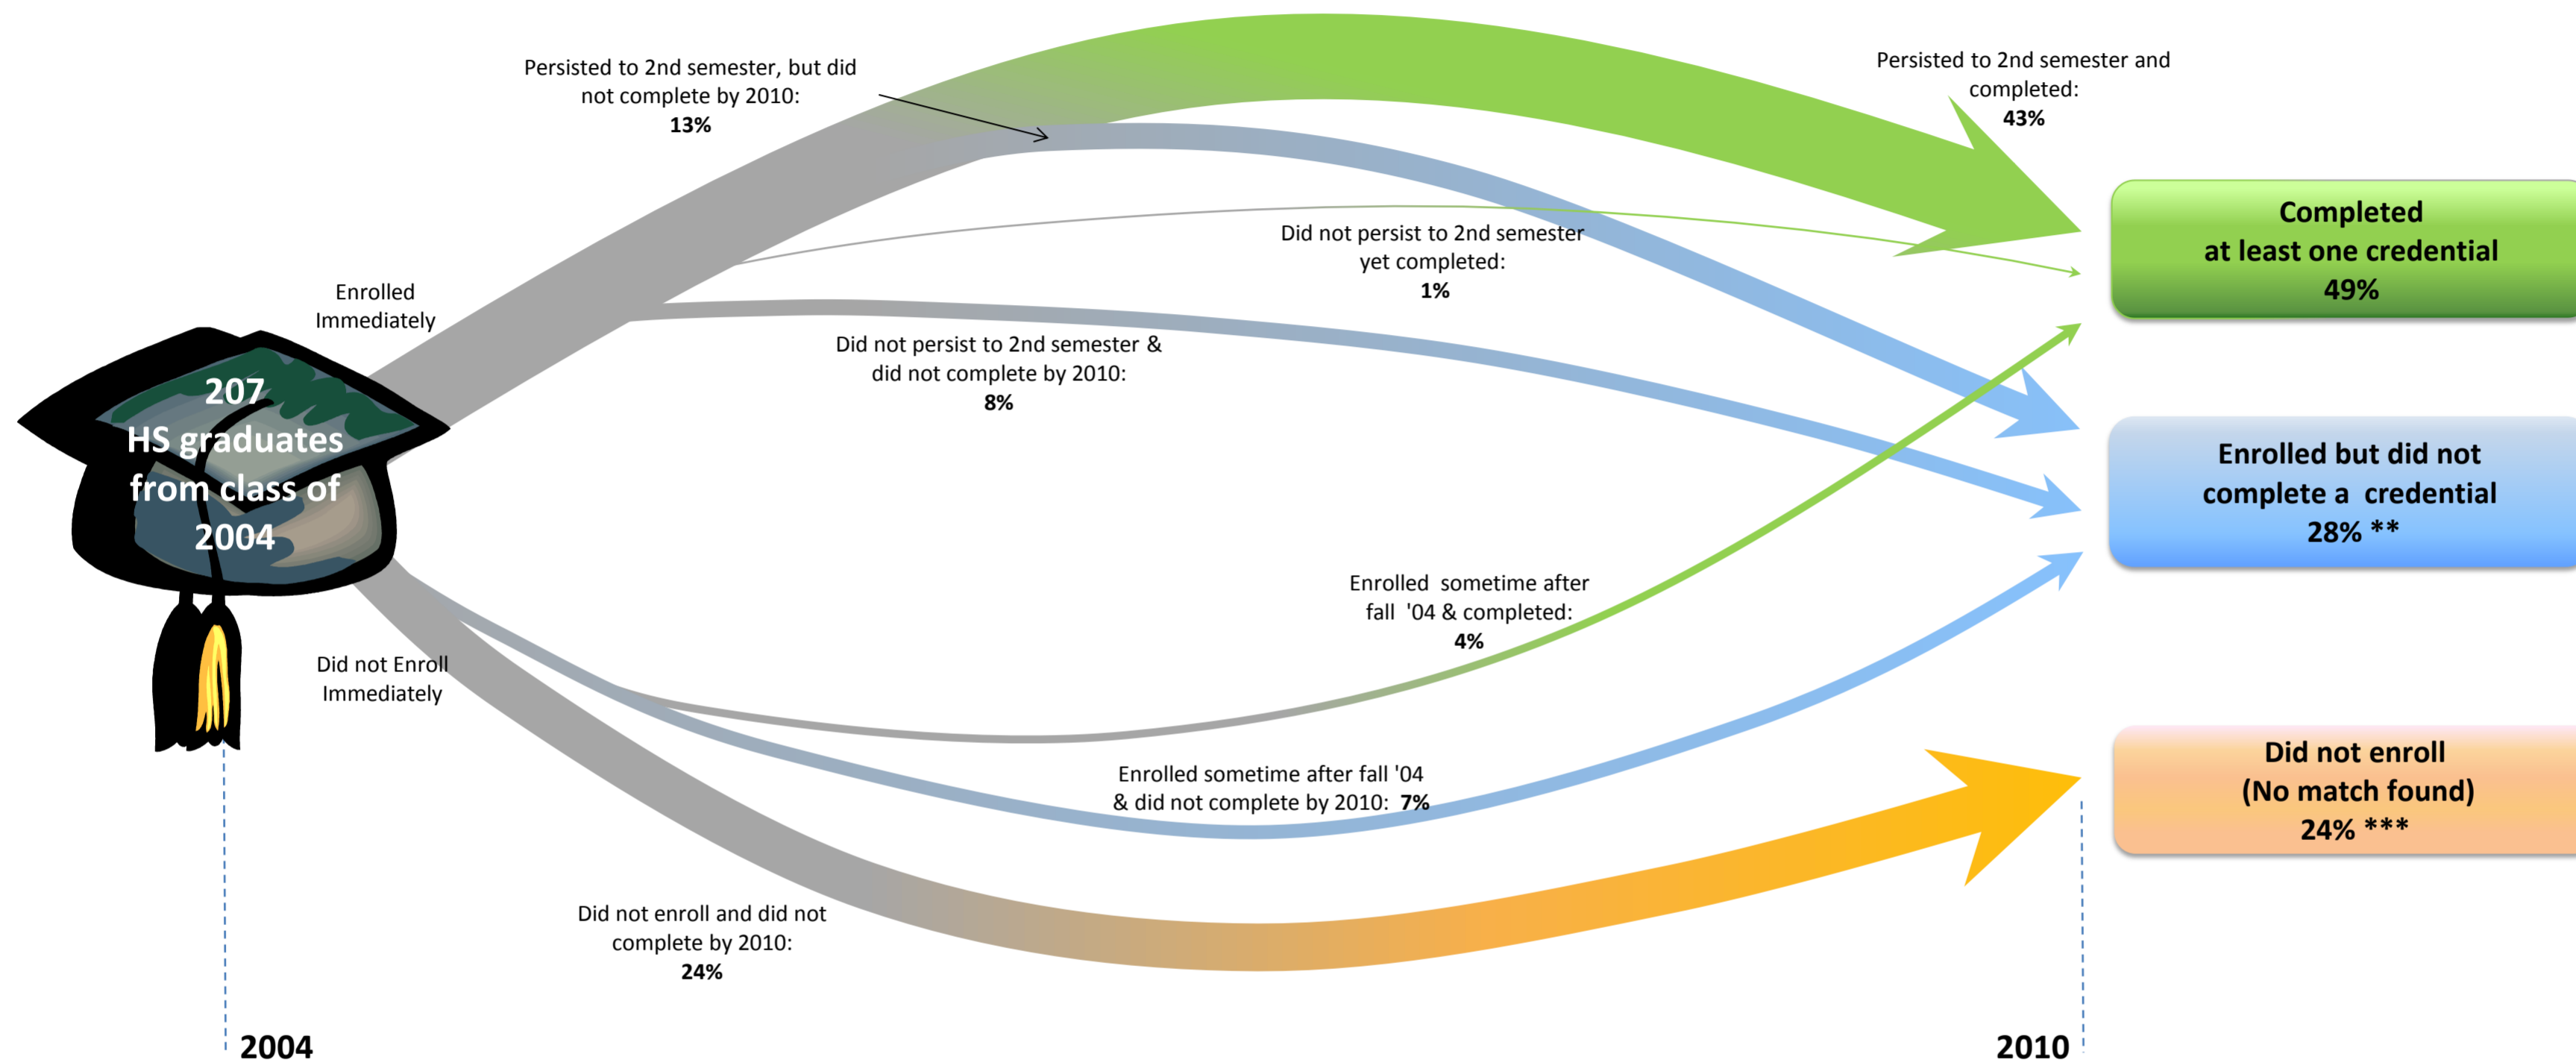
Persisted to 2nd semester, but did not complete by 2010:
13%

Persisted to 2nd semester and completed:
43%

Completed
at least one credential
49%

Did not persist to 2nd semester yet completed:
1%

Enrolled Immediately

207
HS graduates from class of 2004

Did not persist to 2nd semester & did not complete by 2010:
8%

Enrolled but did not complete a credential
28% **

Enrolled sometime after fall '04 & completed:
4%

Did not Enroll Immediately

Did not enroll
(No match found)
24% ***

Enrolled sometime after fall '04 & did not complete by 2010: 7%

Did not enroll and did not complete by 2010:
24%

2004

2010